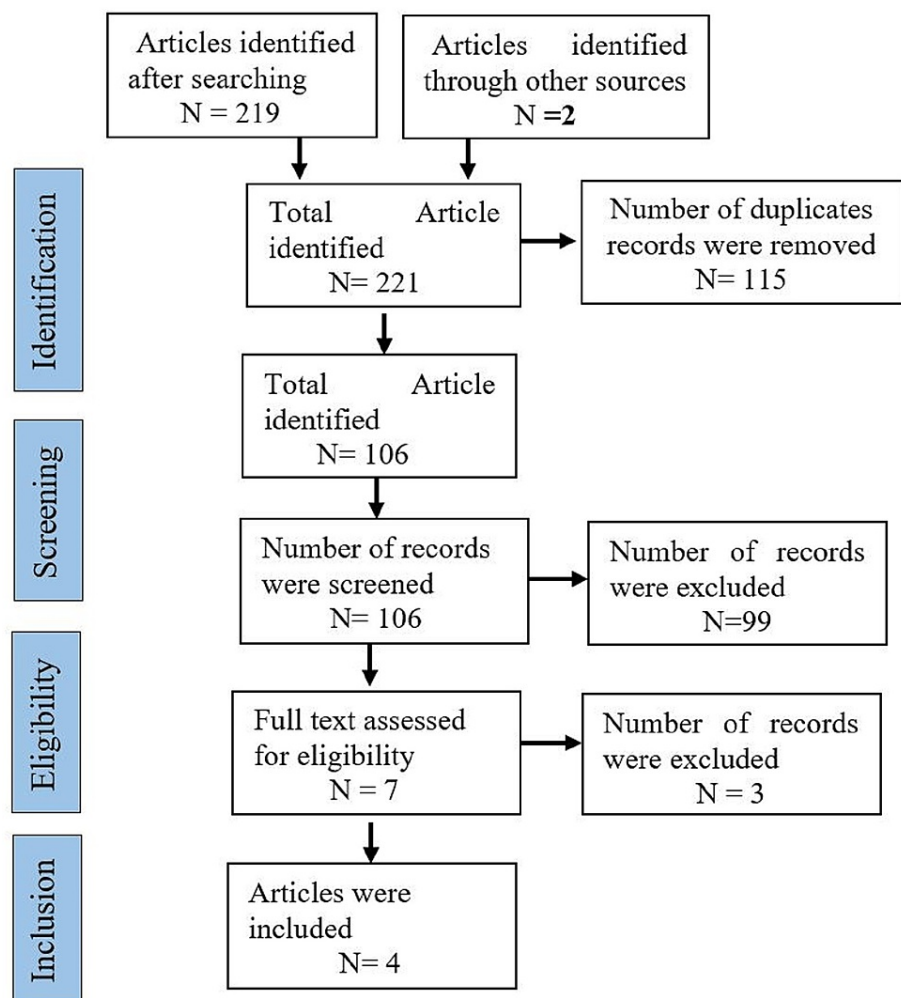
Articles identified after searching
N = 219

Articles identified through other sources
N =2

Identification

Total Article identified
N= 221

Number of duplicates records were removed
N= 115

Total Article identified
N= 106

Screening

Number of records were screened
N= 106

Number of records were excluded
N=99

Eligibility

Full text assessed for eligibility
N = 7

Number of records were excluded
N = 3

Inclusion

Articles were included
N= 4